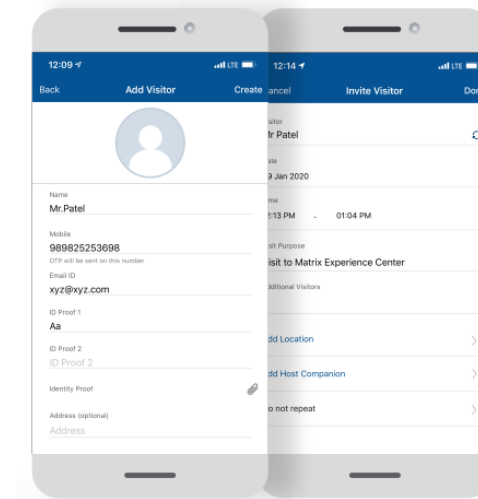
12:09

LTE

Back

Add Visitor

Create

Name

Mr.Patel

Mobile

989825253698

OTP will be sent on this number

Email ID

xyz@xyz.com

ID Proof 1

Aa

ID Proof 2

ID Proof 2

Identity Proof

Address (optional)

Address

12:14

LTE

ancel

Invite Visitor

Do

isitor

r Patel

ate

9 Jan 2020

me

:13 PM - 01:04 PM

sit Purpose

isit to Matrix Experience Center

dditional Visitors

dd Location

dd Host Companion

o not repeat